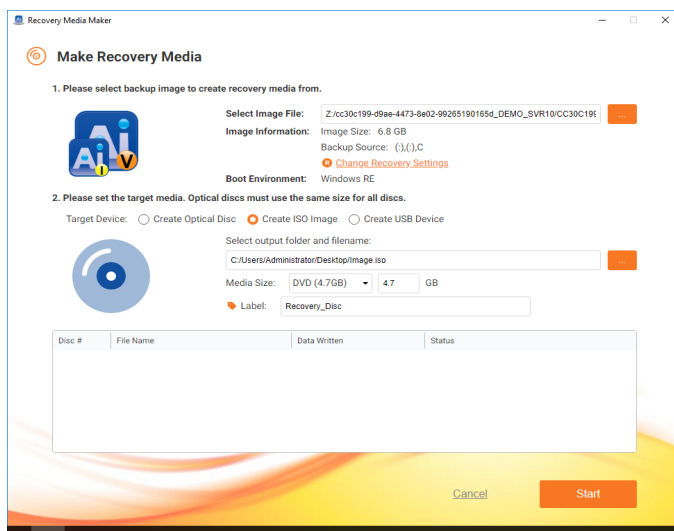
Recovery Media Maker

Make Recovery Media

1. Please select backup image to create recovery media from.

Select Image File: Z:/cc30c199-d9ae-4473-8e02-99265190165d_DEMO_SVR10/CC30C19

...

Image Information: Image Size: 6.8 GB

Backup Source: (:),(:),C

Change Recovery Settings

Boot Environment: Windows RE

2. Please set the target media. Optical discs must use the same size for all discs.

Target Device: Create Optical Disc Create ISO Image Create USB Device

Select output folder and filename:

C:/Users/Administrator/Desktop/Image.iso

...

Media Size: DVD (4.7GB) 4.7 GB

Label: Recovery_Disc

| Disc # | File Name | Data Written | Status |
|---|---|---|---|

Cancel

Start